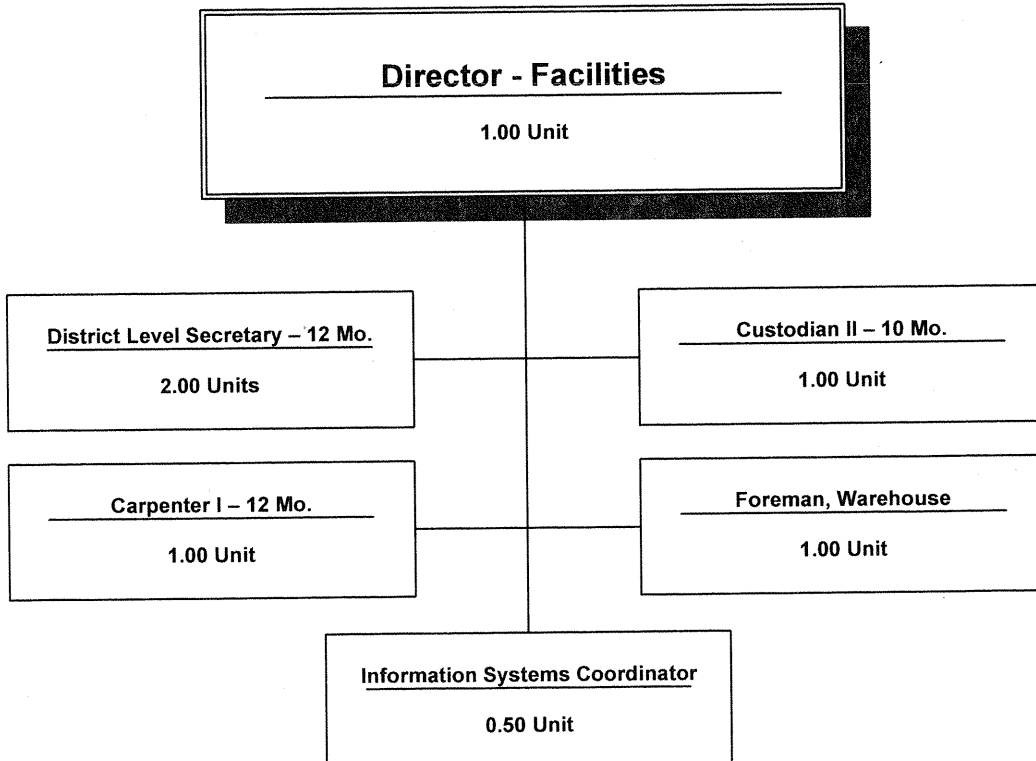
Director - Facilities

1.00 Unit

District Level Secretary – 12 Mo.

2.00 Units

Custodian II – 10 Mo.

1.00 Unit

Carpenter I – 12 Mo.

1.00 Unit

Foreman, Warehouse

1.00 Unit

Information Systems Coordinator

0.50 Unit